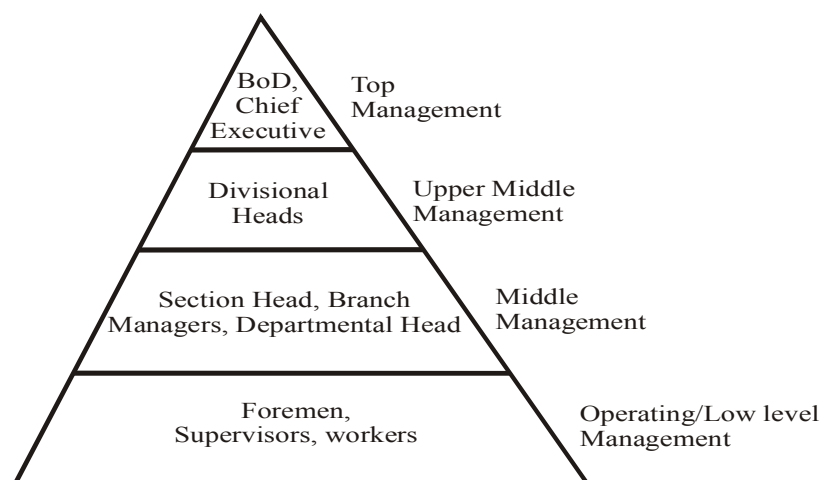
BoD, Chief Executive

Top Management

Divisional Heads

Upper Middle Management

Section Head, Branch Managers, Departmental Head

Middle Management

Foremen, Supervisors, workers

Operating/Low level Management